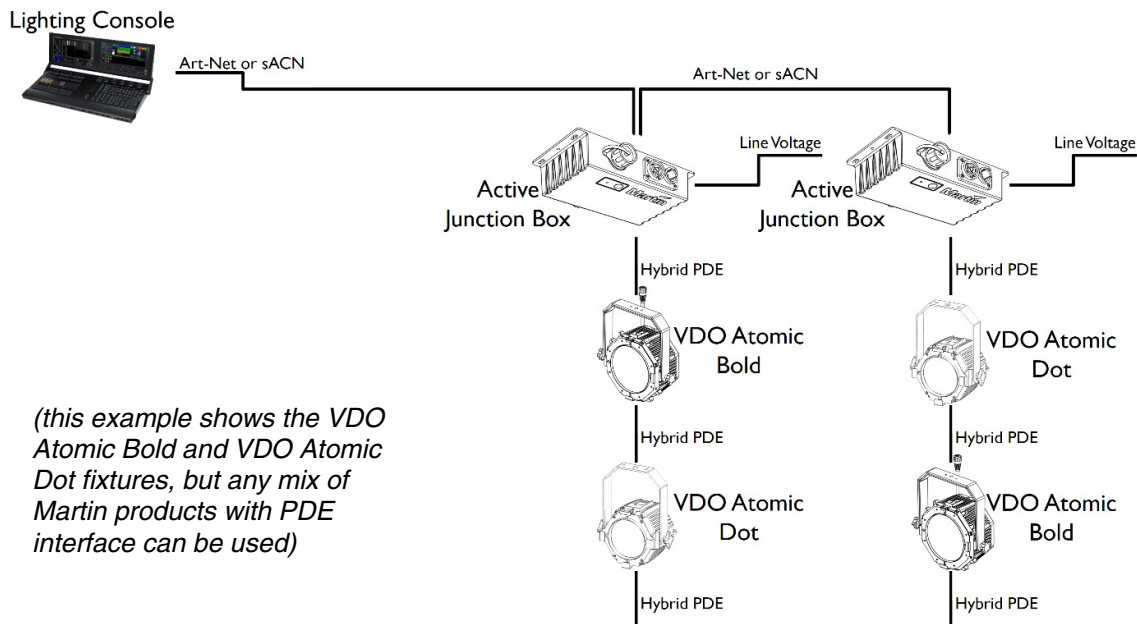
Lighting Console

Art-Net or sACN

Art-Net or sACN

Line Voltage

Line Voltage

Active Junction Box

Active Junction Box

Hybrid PDE

Hybrid PDE

VDO Atomic Bold

VDO Atomic Dot

Hybrid PDE

Hybrid PDE

VDO Atomic Dot

VDO Atomic Bold

Hybrid PDE

Hybrid PDE

(this example shows the VDO Atomic Bold and VDO Atomic Dot fixtures, but any mix of Martin products with PDE interface can be used)